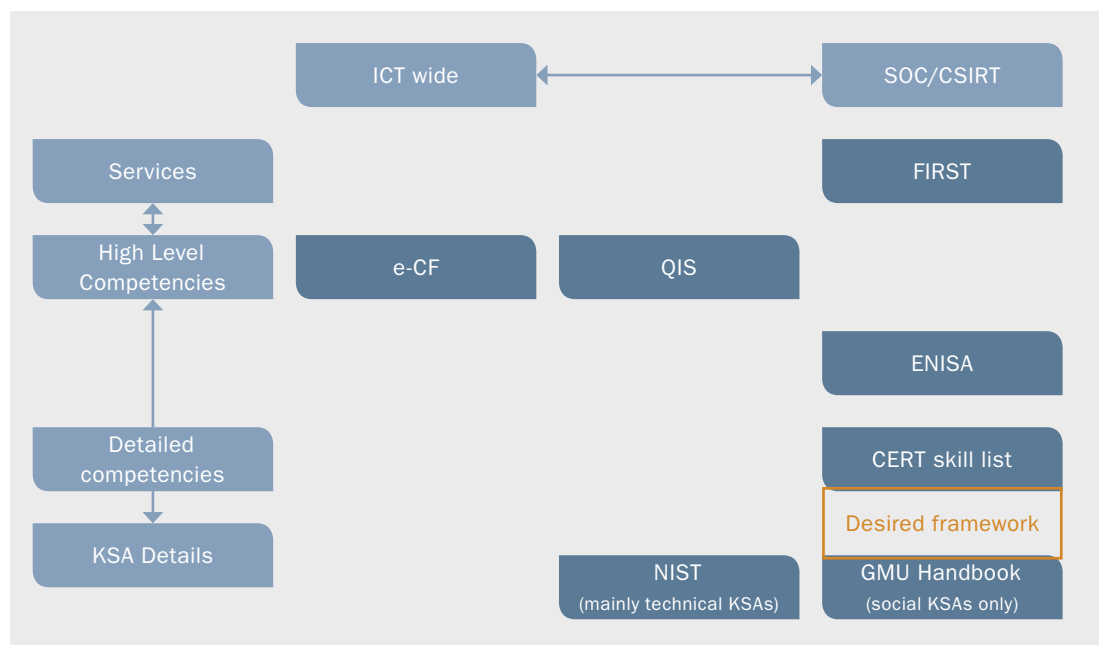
ICT wide

SOC/CSIRT

Services

FIRST

High Level Competencies

e-CF

QIS

ENISA

Detailed competencies

CERT skill list

Desired framework

KSA Details

NIST
(mainly technical KSAs)

GMU Handbook
(social KSAs only)